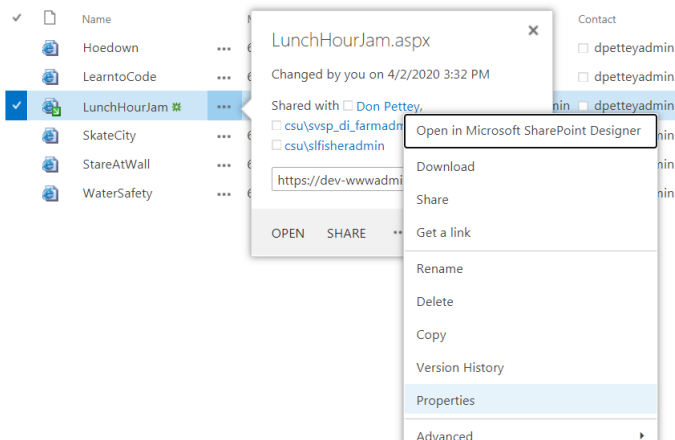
Name

Hoedown

LearntoCode

LunchHourJam

SkateCity

StareAtWall

WaterSafety

Contact

dpetteyadmin

dpetteyadmin

min dpetteyadmin

LunchHourJam.aspx

Changed by you on 4/2/2020 3:32 PM

Shared with Don Pettey, csu\svsp_di_farmadm csu\slfisheradmin

https://dev-wwwadmi

OPEN SHARE

Open in Microsoft SharePoint Designer

Download

Share

Get a link

Rename

Delete

Copy

Version History

Properties

Advanced